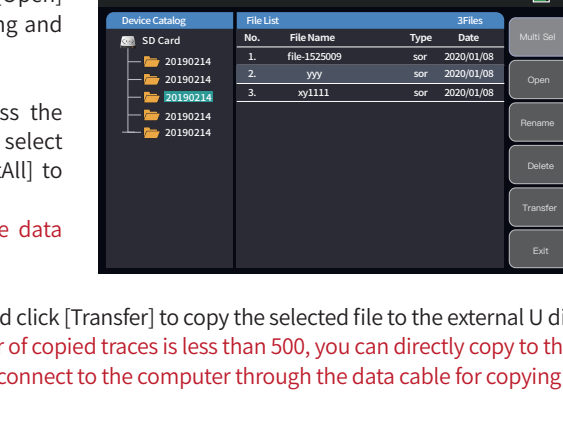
[Open] ng and

ss the select All] to

e data

Device Catalog

SD Card

20190214

20190214

20190214

20190214

20190214

File List

3Files

| No. | File Name | Type | Date |
|---|---|---|---|
| 1. | file-1525009 | sor | 2020/01/08 |
| 2. | yyy | sor | 2020/01/08 |
| 3. | xy1111 | sor | 2020/01/08 |

Multi Sel

Open

Rename

Delete

Transfer

Exit

d click [Transfer] to copy the selected file to the external U di

r of copied traces is less than 500, you can directly copy to th

connect to the computer through the data cable for copying